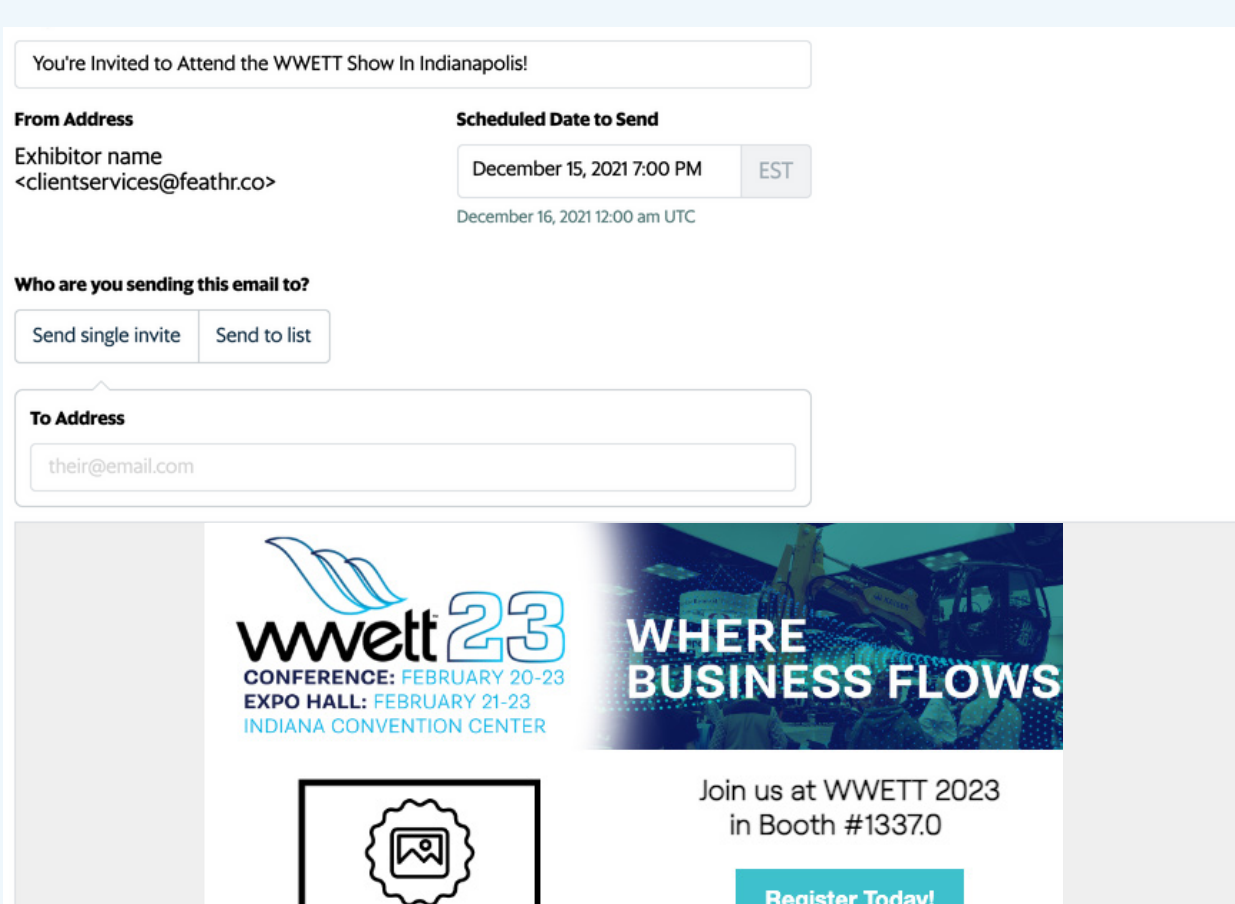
You're Invited to Attend the WWETT Show In Indianapolis!

From Address

Exhibitor name <clientservices@feathr.co>

Scheduled Date to Send

December 15, 2021 7:00 PM

EST

December 16, 2021 12:00 am UTC

Who are you sending this email to?

Send single invite

Send to list

To Address

their@email.com

wwett 23

CONFERENCE: FEBRUARY 20-23

EXPO HALL: FEBRUARY 21-23

INDIANA CONVENTION CENTER

WHERE BUSINESS FLOWS

Join us at WWETT 2023 in Booth #1337.0

Register Today!